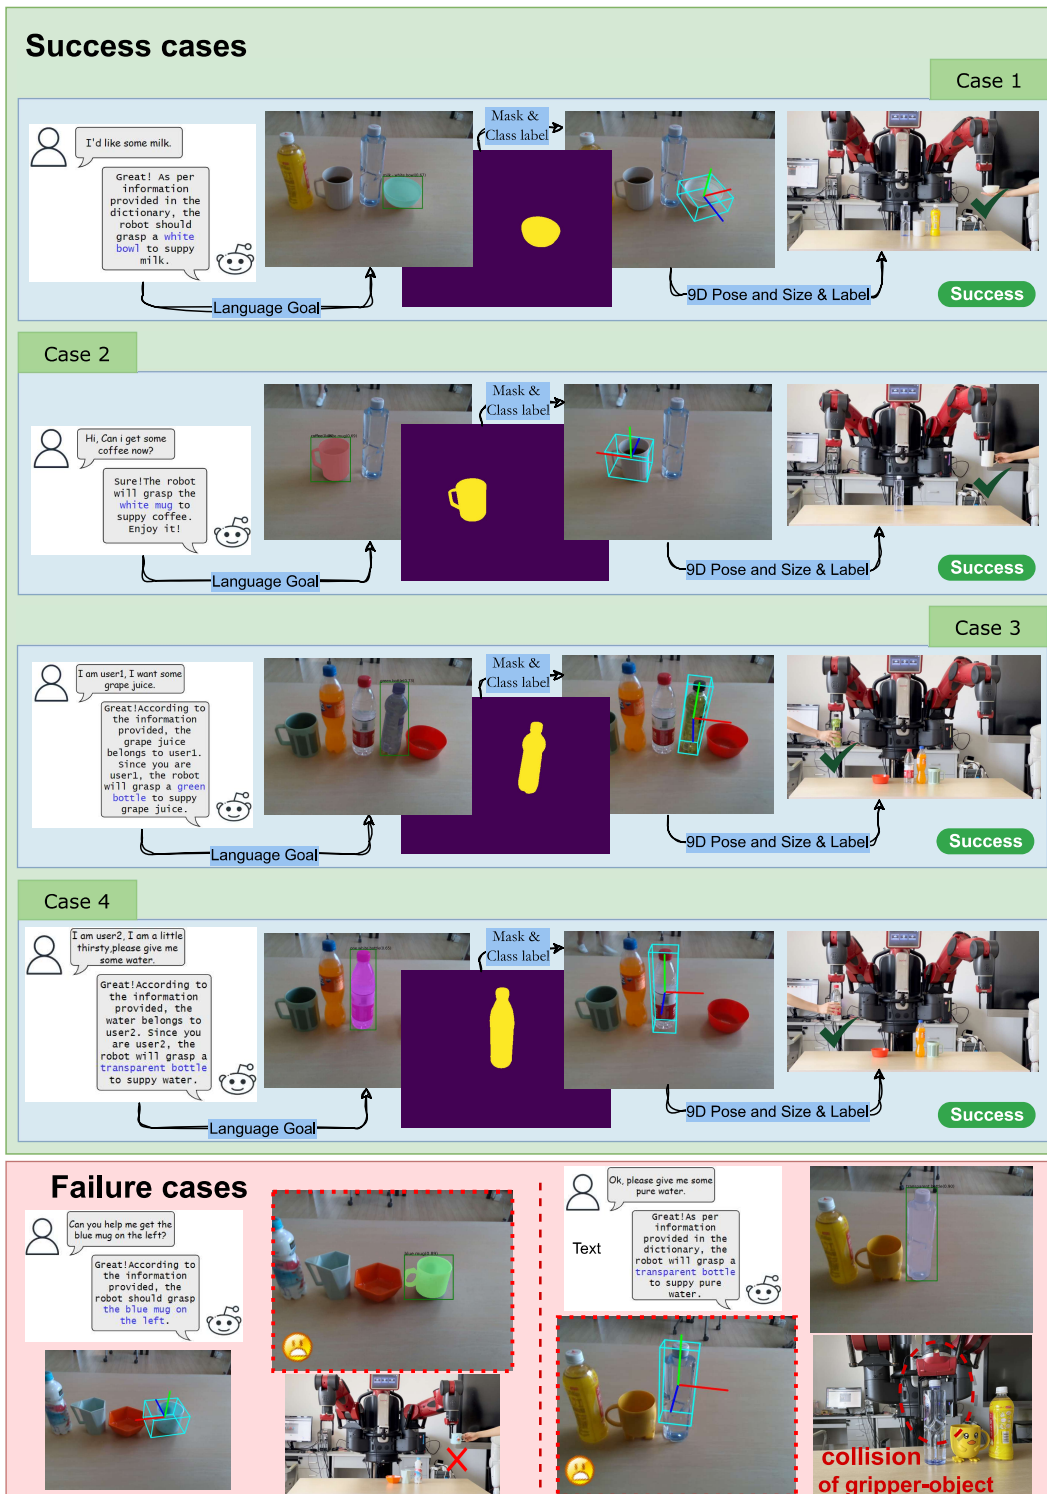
Success cases

Case 1

I'd like some milk.

Great! As per information provided in the dictionary, the robot should grasp a white bowl to suppy milk.

Mask & Class label

Language Goal

9D Pose and Size & Label

Success

Case 2

Hi, Can i get some coffee now?

Sure!The robot will grasp the white mug to suppy coffee. Enjoy it!

Mask & Class label

Language Goal

9D Pose and Size & Label

Success

Case 3

I am user1, I want some grape juice.

Great!According to the information provided, the grape juice belongs to user1. Since you are user1, the robot will grasp a green bottle to suppy grape juice.

Mask & Class label

Language Goal

9D Pose and Size & Label

Success

Case 4

I am user2, I am a little thirsty,please give me some water.

Great!According to the information provided, the water belongs to user2. Since you are user2, the robot will grasp a transparent bottle to suppy water.

Mask & Class label

Language Goal

9D Pose and Size & Label

Success

Failure cases

Can you help me get the blue mug on the left?

Great!According to the information provided, the robot should grasp the blue mug on the left.

Ok, please give me some pure water.

Text

Great!As per information provided in the dictionary, the robot will grasp a transparent bottle to suppy pure water.

collision of gripper-object